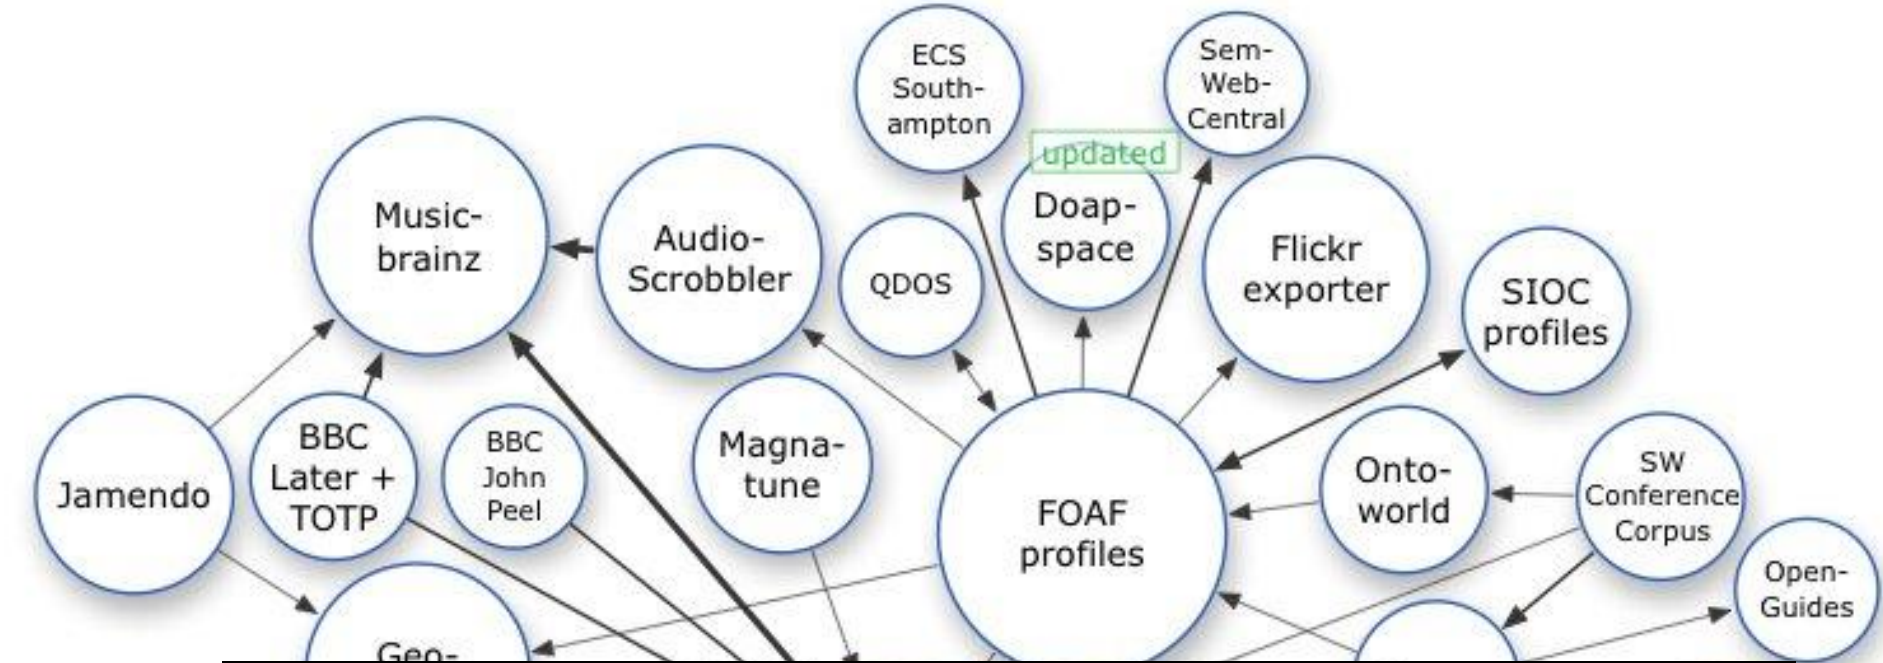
ECS South-ampton

Sem-Web-Central

updated

Doap-space

Music-brainz

Audio-Scrobbler

QDOS

Flickr exporter

SIOC profiles

Jamendo

BBC Later + TOTP

BBC John Peel

Magna-tune

FOAF profiles

Onto-world

SW Conference Corpus

Open-Guides

Geo-